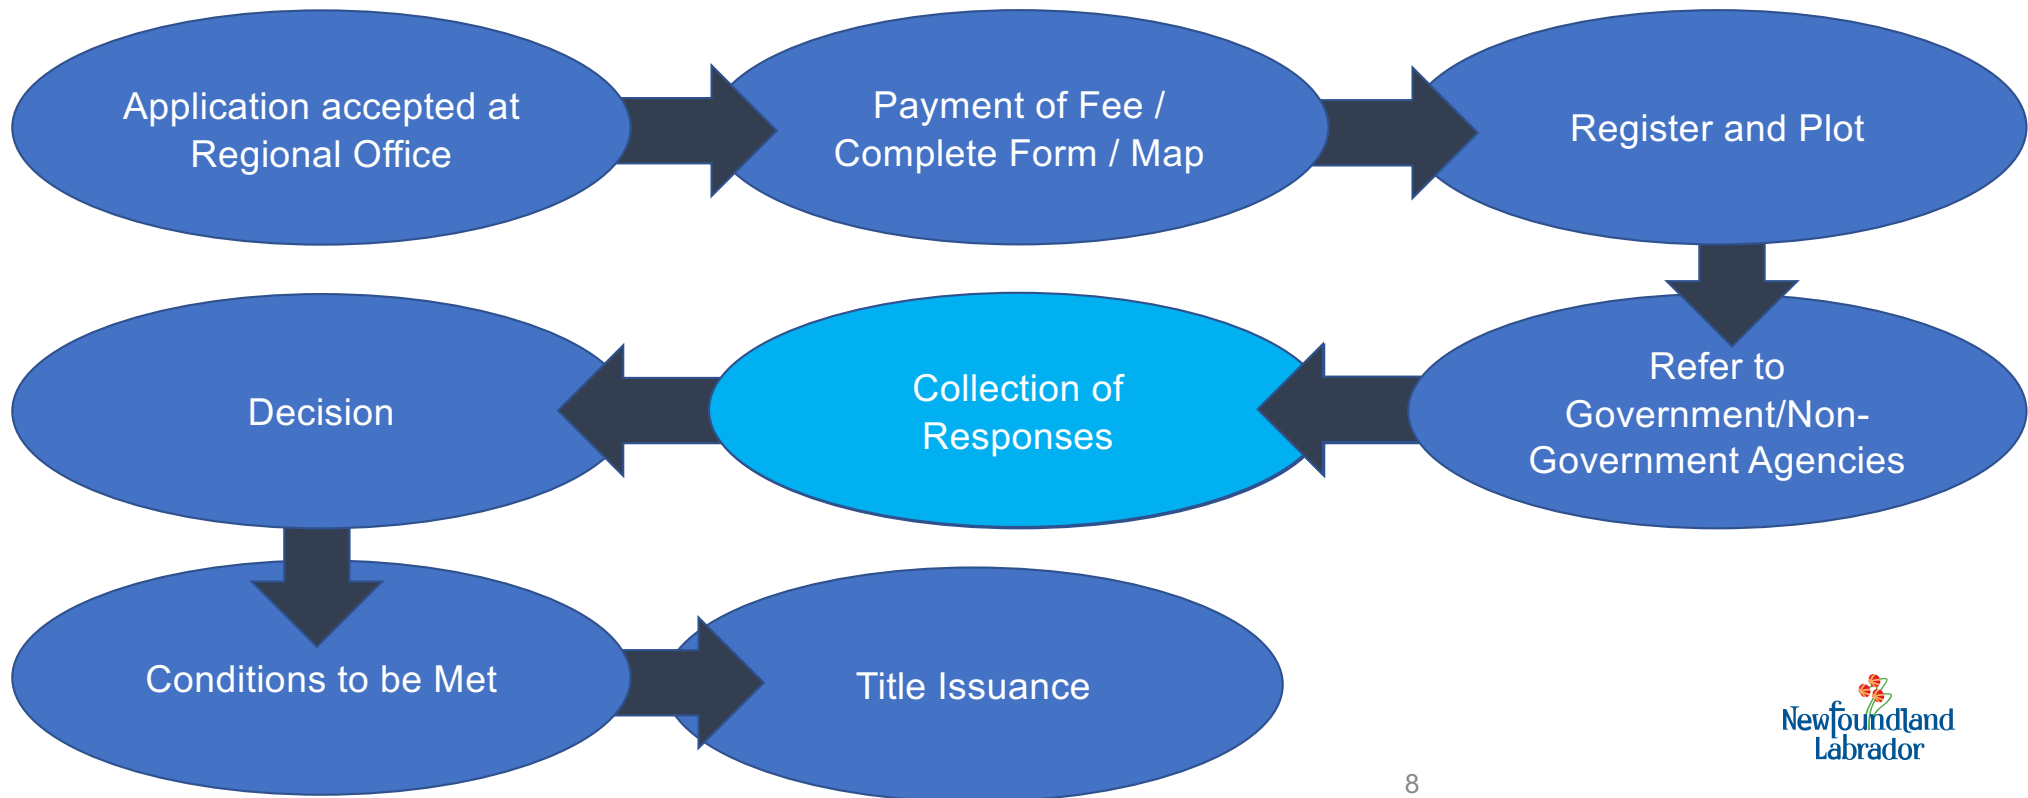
Application accepted at Regional Office

Payment of Fee / Complete Form / Map

Register and Plot

Refer to Government/Non-Government Agencies

Collection of Responses

Decision

Conditions to be Met

Title Issuance

Newfoundland Labrador

8